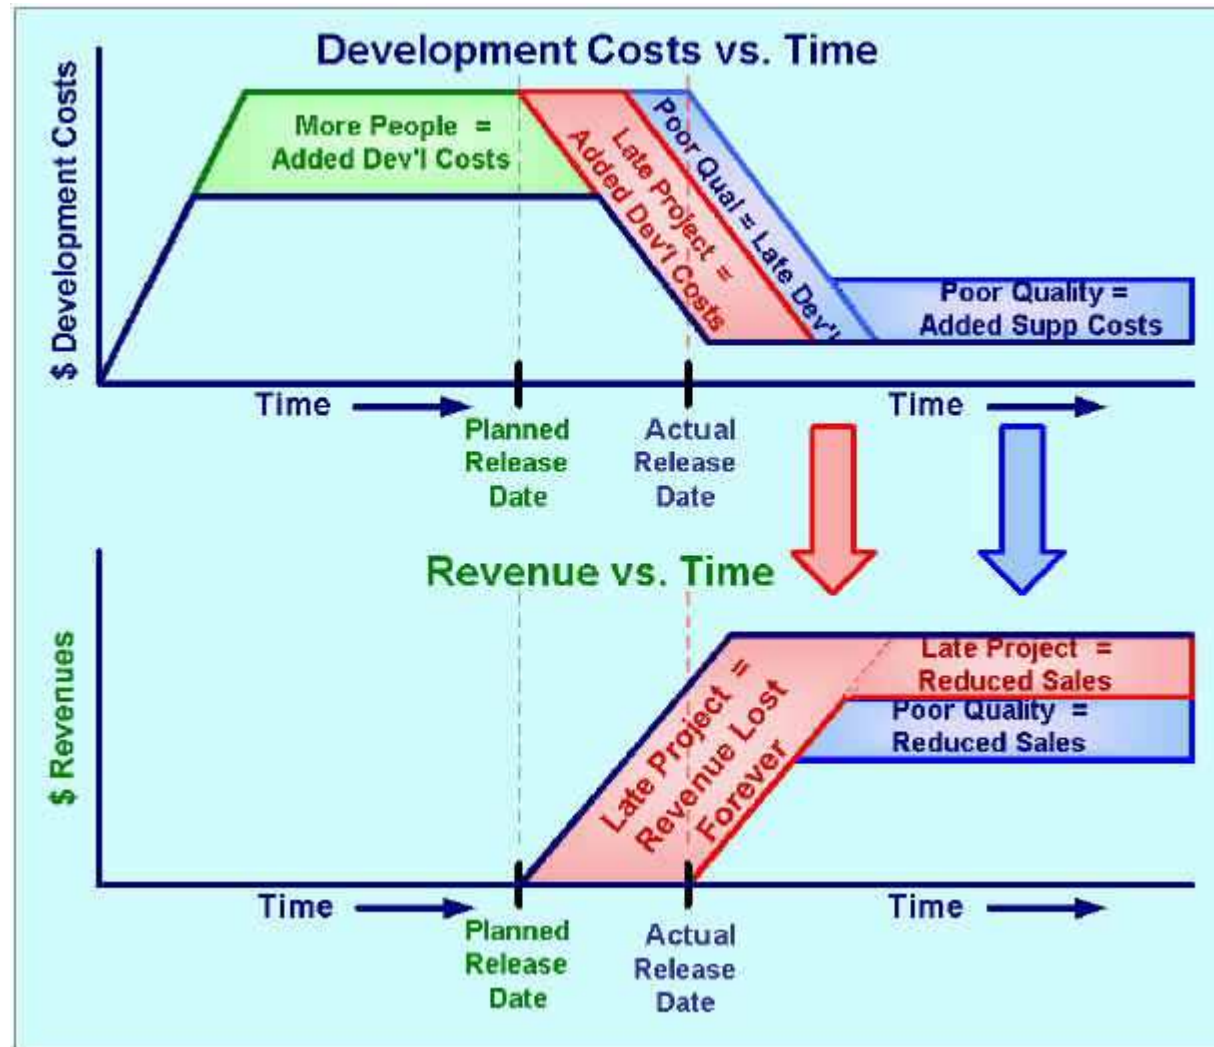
Development Costs vs. Time

$ Development Costs

More People = Added Dev'l Costs

Late Project = Added Dev'l Costs

Poor Qual = Late Dev'l

Poor Quality = Added Supp Costs

Time

Planned Release Date

Actual Release Date

Time

Revenue vs. Time

$ Revenues

Late Project = Revenue Lost Forever

Late Project = Reduced Sales

Poor Quality = Reduced Sales

Time

Planned Release Date

Actual Release Date

Time